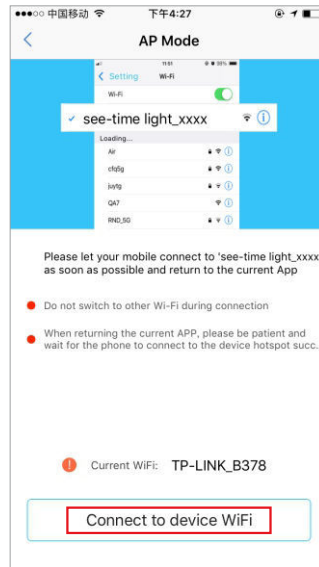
●●●○○ 中国移动 下午4:27

<

AP Mode

11:01

< Setting Wi-Fi

Wi-Fi

✓ see-time light_xxxx

Loading...

Air

cfqfg

juyfg

QA7

RND_5G

Please let your mobile connect to 'see-time light_xxxx as soon as possible and return to the current App

Do not switch to other Wi-Fi during connection

When returning the current APP, please be patient and wait for the phone to connect to the device hotspot succ.

Current WiFi: TP-LINK_B378

Connect to device WiFi